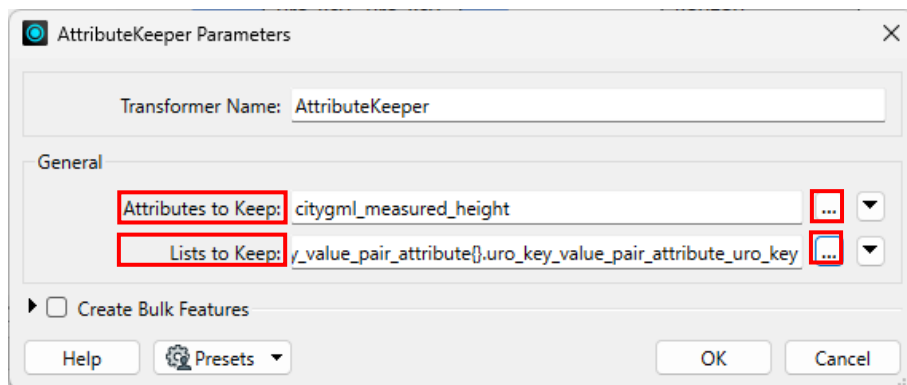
AttributeKeeper Parameters

Transformer Name: AttributeKeeper

General

Attributes to Keep: citygml_measured_height ...

Lists to Keep: y_value_pair_attribute{}.uro_key_value_pair_attribute_uro_key ...

Create Bulk Features

Help

Presets

OK

Cancel